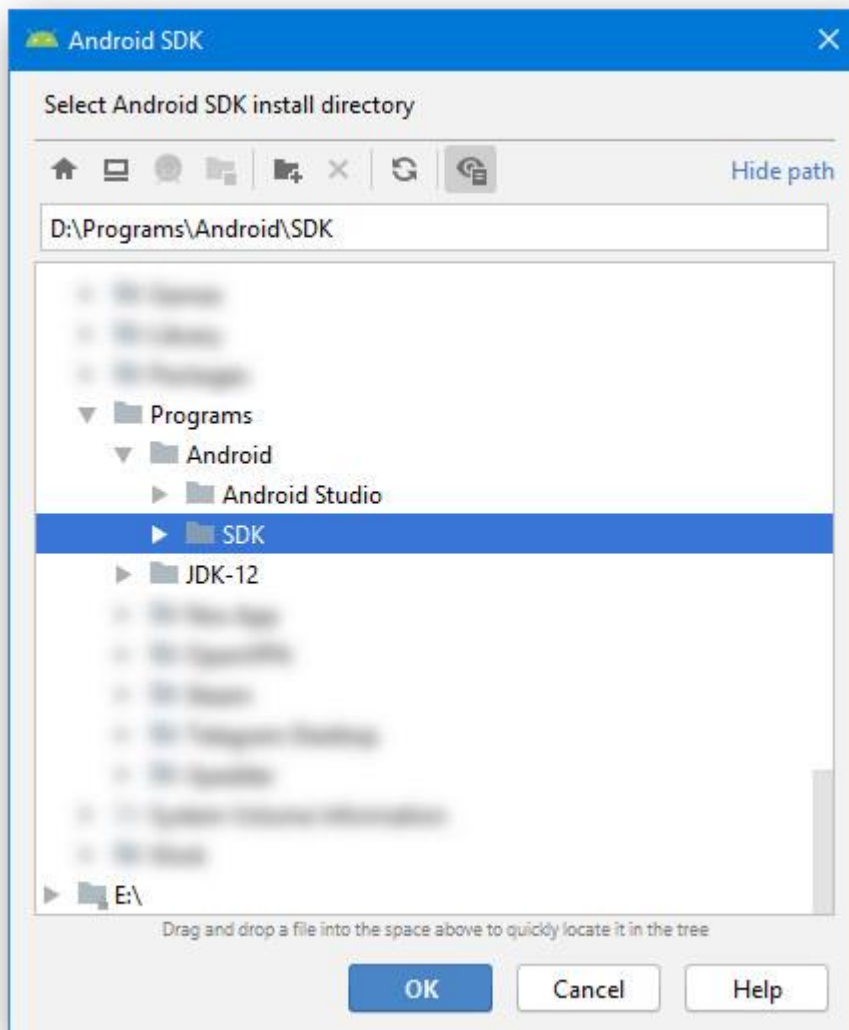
Android SDK

Select Android SDK install directory

Hide path

D:\Programs\Android\SDK

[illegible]
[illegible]
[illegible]
Programs
Android
Android Studio
SDK
JDK-12
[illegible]
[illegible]
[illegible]
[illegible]
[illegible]
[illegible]
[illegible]
E:\

Drag and drop a file into the space above to quickly locate it in the tree

OK
Cancel
Help